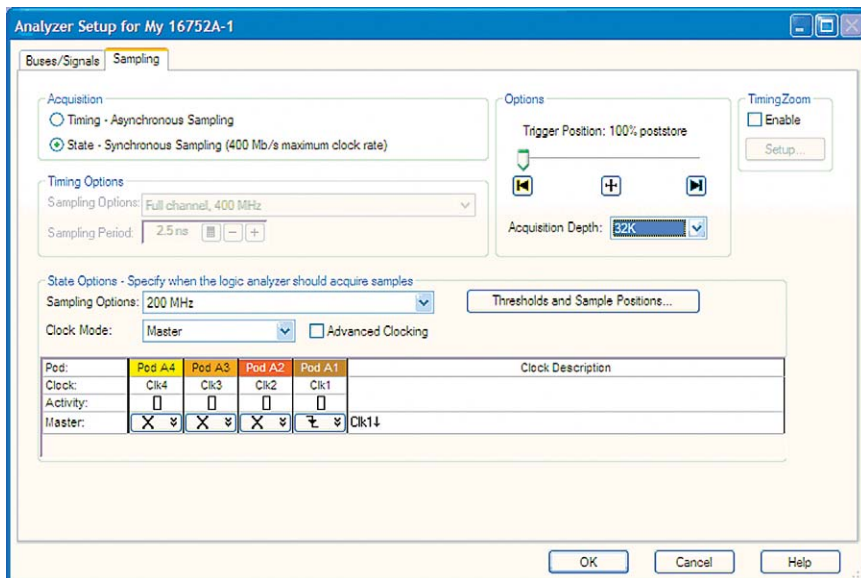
Analyzer Setup for My 16752A-1

Buses/Signals | Sampling

Acquisition
Timing - Asynchronous Sampling
State - Synchronous Sampling (400 Mb/s maximum clock rate)

Timing Options
Sampling Options: Full channel, 400 MHz
Sampling Period: 2.5 ns

Options
Trigger Position: 100% poststore
Acquisition Depth: 32K

TimingZoom
Enable
Setup...

State Options - Specify when the logic analyzer should acquire samples
Sampling Options: 200 MHz
Thresholds and Sample Positions...
Clock Mode: Master
Advanced Clocking

| Pod: | Pod A4 | Pod A3 | Pod A2 | Pod A1 | Clock Description |
|---|---|---|---|---|---|
| Clock: | Clk4 | Clk3 | Clk2 | Clk1 | |
| Activity: | | | | | |
| Master: | X | X | X | ↓ | Clk1↓ |

OK | Cancel | Help